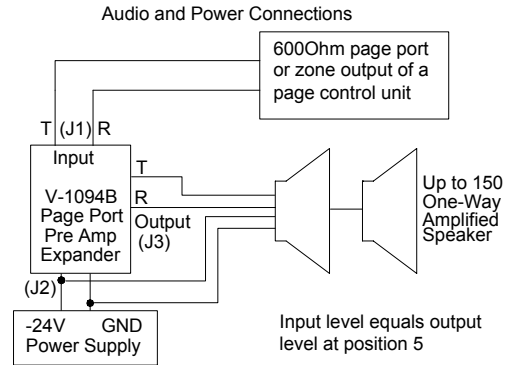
Audio and Power Connections

600Ohm page port or zone output of a page control unit

T (J1) R

Input

V-1094B Page Port Pre Amp Expander

T

R

Output (J3)

Up to 150 One-Way Amplified Speaker

(J2)

-24V GND Power Supply

Input level equals output level at position 5